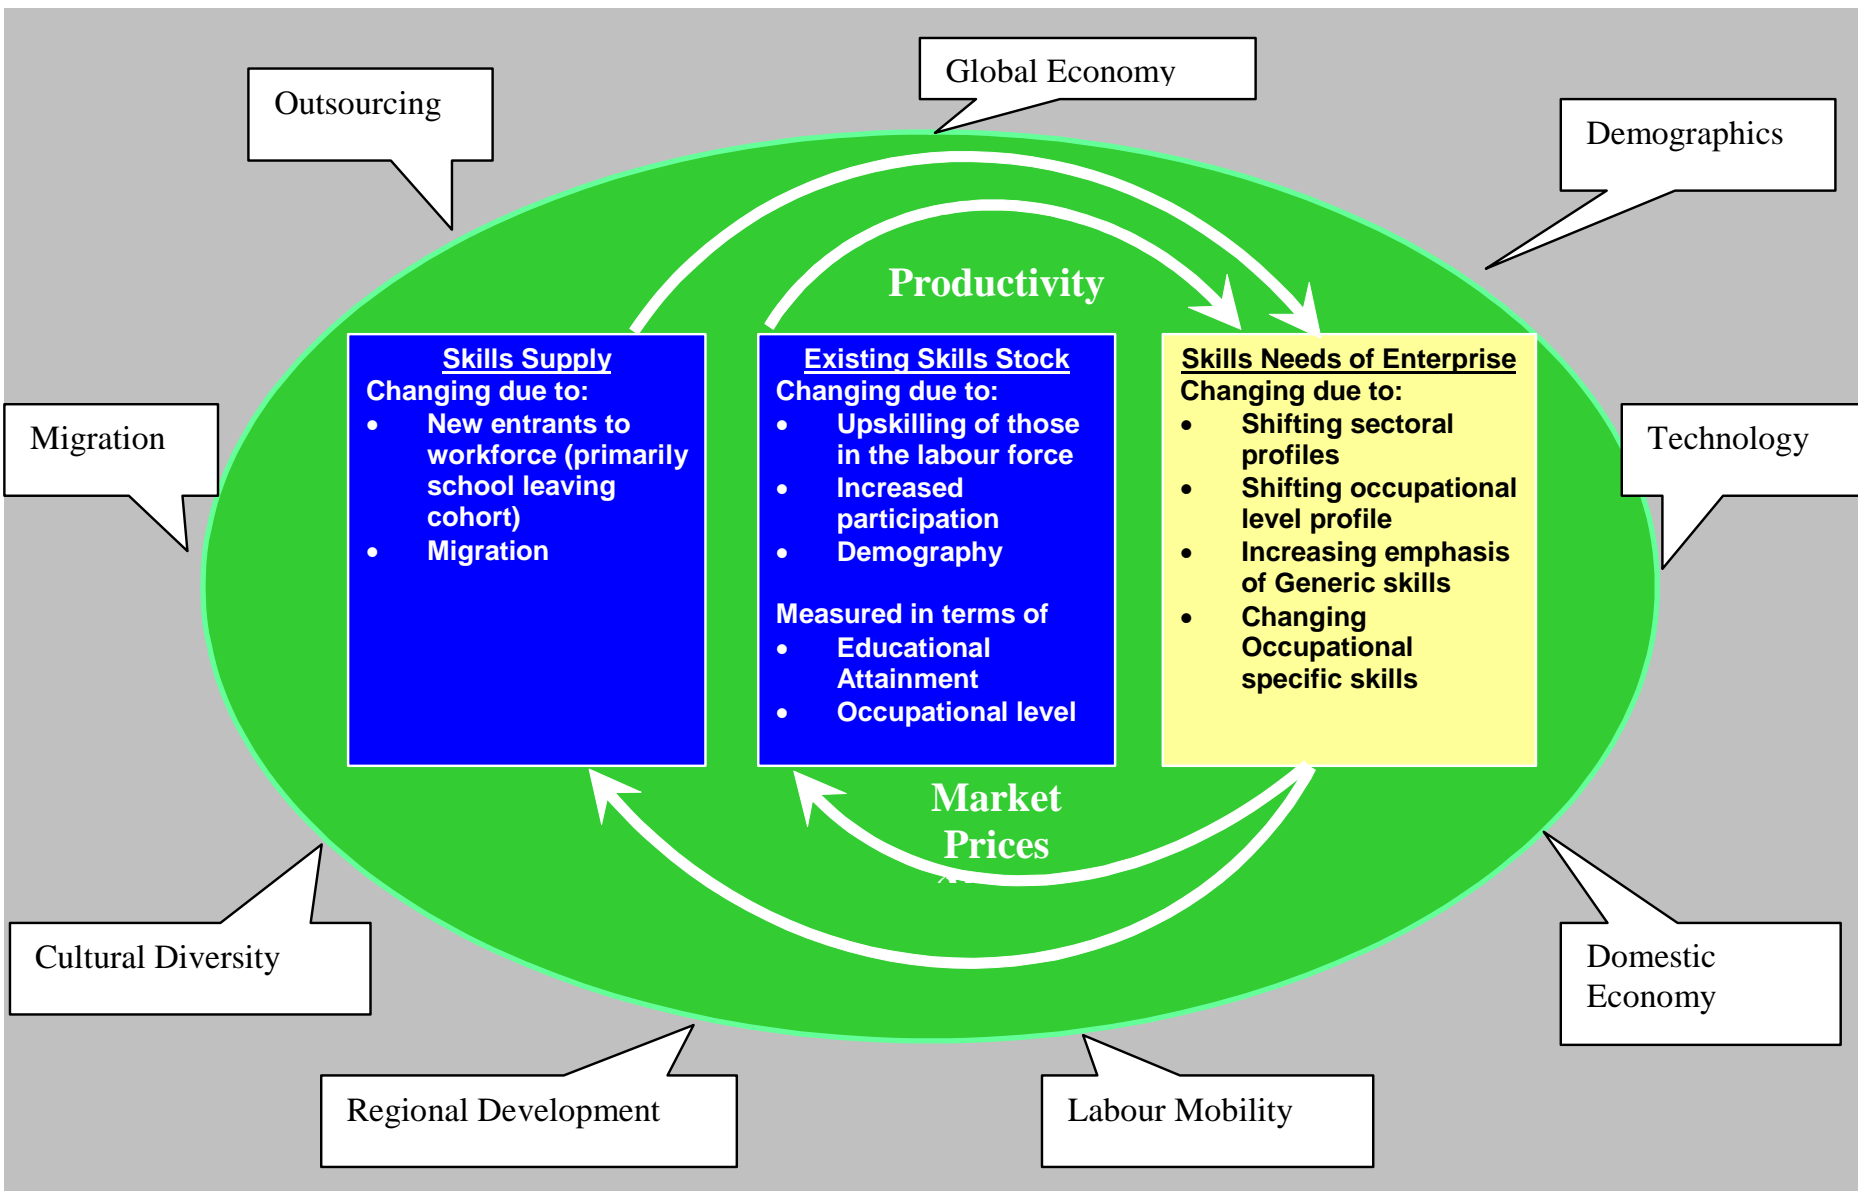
Outsourcing

Global Economy

Demographics

Productivity

**Skills Supply**
Changing due to:
- New entrants to workforce (primarily school leaving cohort)
- Migration

**Existing Skills Stock**
Changing due to:
- Upskilling of those in the labour force
- Increased participation
- Demography

Measured in terms of
- Educational Attainment
- Occupational level

**Skills Needs of Enterprise**
Changing due to:
- Shifting sectoral profiles
- Shifting occupational level profile
- Increasing emphasis of Generic skills
- Changing Occupational specific skills

Migration

Technology

Market Prices

Cultural Diversity

Domestic Economy

Regional Development

Labour Mobility